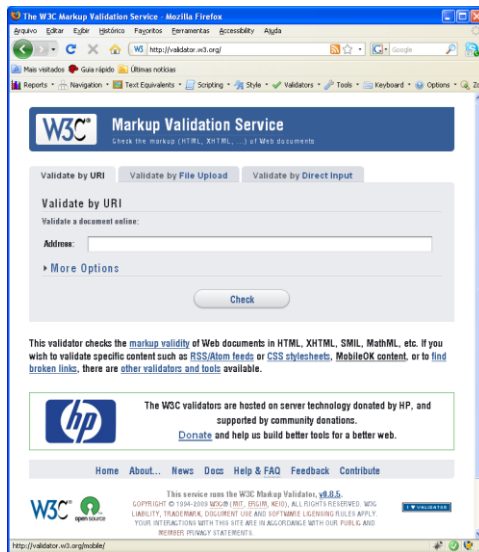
The W3C Markup Validation Service - Mozilla Firefox

Arquivo Editar Exibir Histórico Favoritos Ferramentas Accessibility Ajuda

http://validator.w3.org/

Google

Mais visitados Guia rápido Últimas notícias

Reports Navigation Text Equivalents Scripting Style Validators Tools Keyboard Options

W3C

Markup Validation Service

Check the markup (HTML, XHTML, ...) of Web documents

Validate by URI | Validate by File Upload | Validate by Direct Input

Validate by URI

Validate a document online:

Address:

More Options

Check

This validator checks the markup validity of Web documents in HTML, XHTML, SMIL, MathML, etc. If you wish to validate specific content such as RSS/Atom feeds or CSS stylesheets, MobileOK content, or to find broken links, there are other validators and tools available.

hp

The W3C validators are hosted on server technology donated by HP, and supported by community donations. Donate and help us build better tools for a better web.

Home About... News Docs Help & FAQ Feedback Contribute

W3C open source

This service runs the W3C Markup Validator, v0.8.5.

COPYRIGHT © 1994-2009 W3C® (MIT, ERCIM, KEIO), ALL RIGHTS RESERVED. W3C LIABILITY, TRADEMARK, DOCUMENT USE AND SOFTWARE LICENSING RULES APPLY. YOUR INTERACTIONS WITH THIS SITE ARE IN ACCORDANCE WITH OUR PUBLIC AND MEMBER PRIVACY STATEMENTS.

I ♥ VALIDATOR

http://validator.w3.org/mobile/